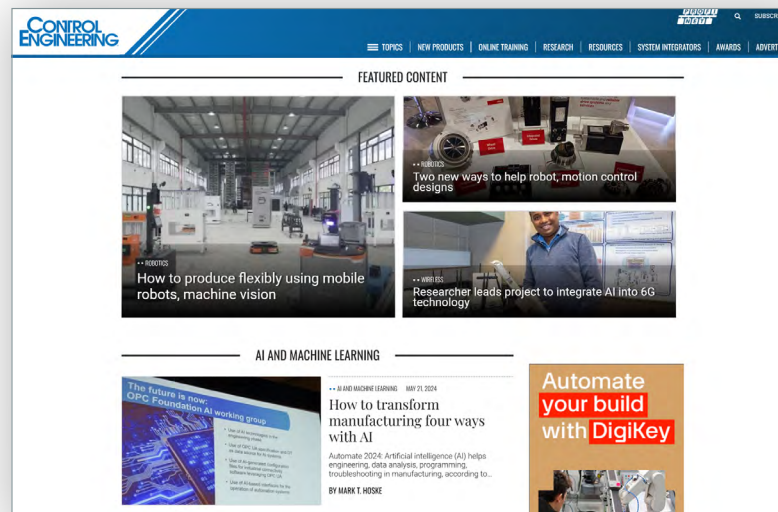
CONTROL ENGINEERING

SUBSCR

TOPICS | NEW PRODUCTS | ONLINE TRAINING | RESEARCH | RESOURCES | SYSTEM INTEGRATORS | AWARDS | ADVERT

FEATURED CONTENT

ROBOTICS

How to produce flexibly using mobile robots, machine vision

ROBOTICS

Two new ways to help robot, motion control designs

WIRELESS

Researcher leads project to integrate AI into 6G technology

AI AND MACHINE LEARNING

The future is now: OPC Foundation AI working group

AI AND MACHINE LEARNING MAY 21, 2024

How to transform manufacturing four ways with AI

Automate 2024: Artificial intelligence (AI) helps engineering, data analysis, programming, troubleshooting in manufacturing, according to...

BY MARK T. HOSKE

Automate your build with DigiKey